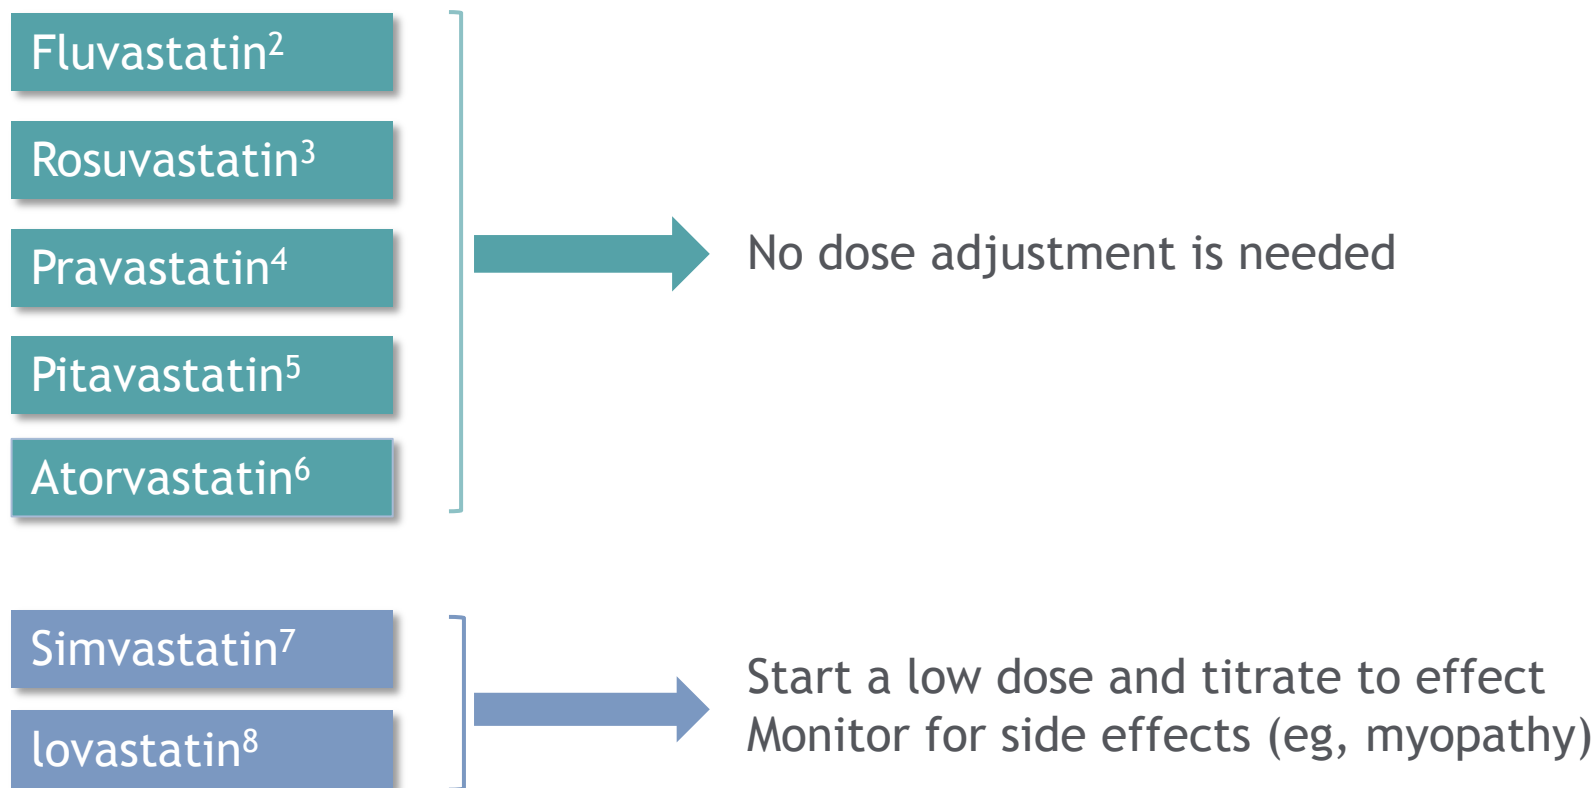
Fluvastatin$^{2}$

Rosuvastatin$^{3}$

Pravastatin$^{4}$

Pitavastatin$^{5}$

Atorvastatin$^{6}$

No dose adjustment is needed

Simvastatin$^{7}$

lovastatin$^{8}$

Start a low dose and titrate to effect
Monitor for side effects (eg, myopathy)